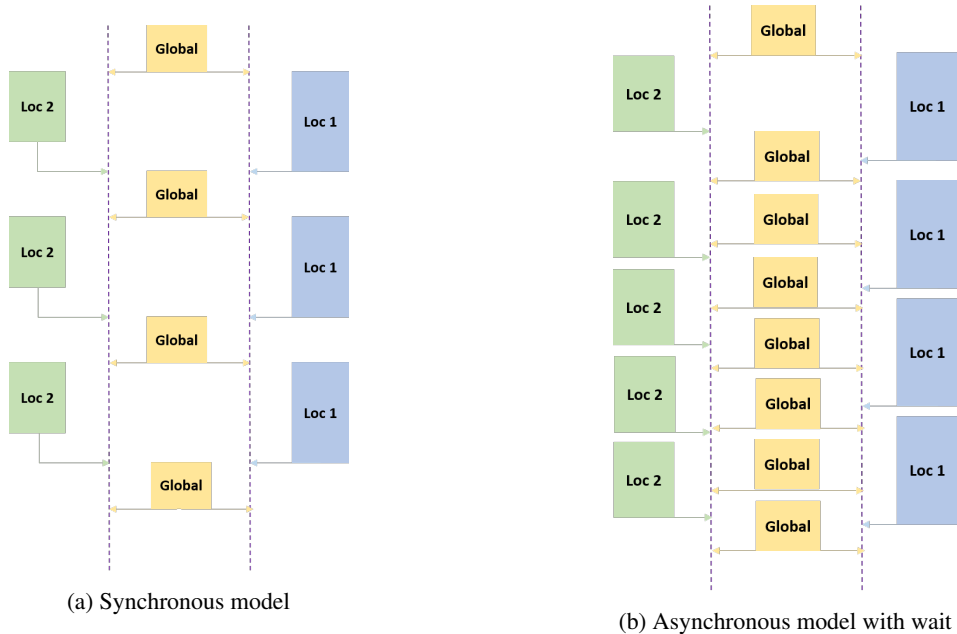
Global

Loc 2

Loc 1

Global

Loc 2

Loc 1

Global

Loc 2

Loc 1

Global

(a) Synchronous model

Global

Loc 2

Loc 1

Global

Loc 2

Global

Loc 1

Global

Loc 2

Global

Loc 1

Loc 2

Global

Loc 2

Global

Loc 1

Global

Global

(b) Asynchronous model with wait